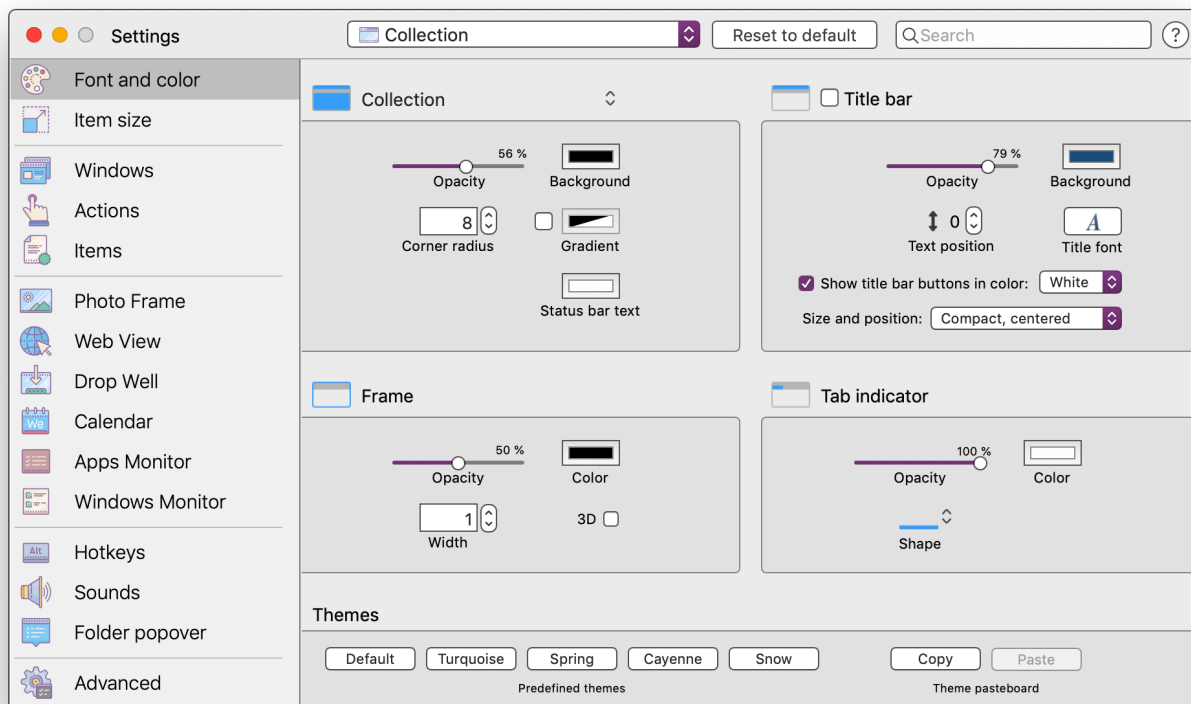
Settings

Collection

Reset to default

Search

?

Font and color
Item size
Windows
Actions
Items
Photo Frame
Web View
Drop Well
Calendar
Apps Monitor
Windows Monitor
Hotkeys
Sounds
Folder popover
Advanced

Collection

56 %
Opacity
Background
8
Corner radius
Gradient
Status bar text

Title bar

79 %
Opacity
Background
0
Text position
A
Title font
Show title bar buttons in color: White
Size and position: Compact, centered

Frame

50 %
Opacity
Color
1
Width
3D

Tab indicator

100 %
Opacity
Color
Shape

Themes

Default
Turquoise
Spring
Cayenne
Snow
Predefined themes

Copy
Paste
Theme pasteboard